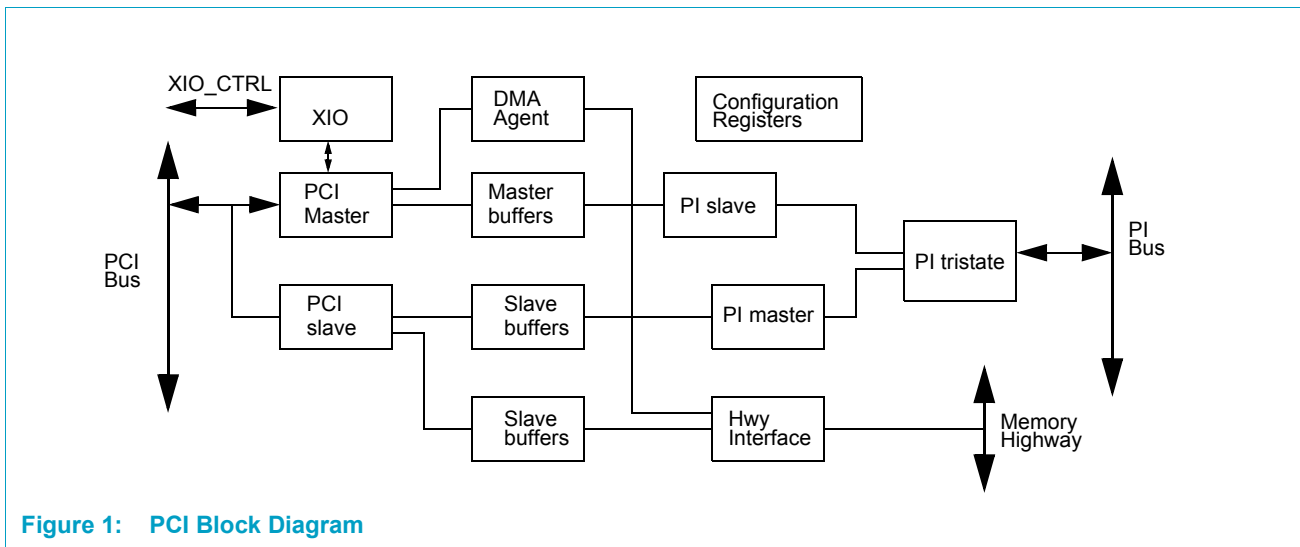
XIO_CTRL

XIO

DMA Agent

Configuration Registers

PCI Master

Master buffers

PI slave

PCI Bus

PI tristate

PI Bus

PCI slave

Slave buffers

PI master

Slave buffers

Hwy Interface

Memory Highway

Figure 1: PCI Block Diagram